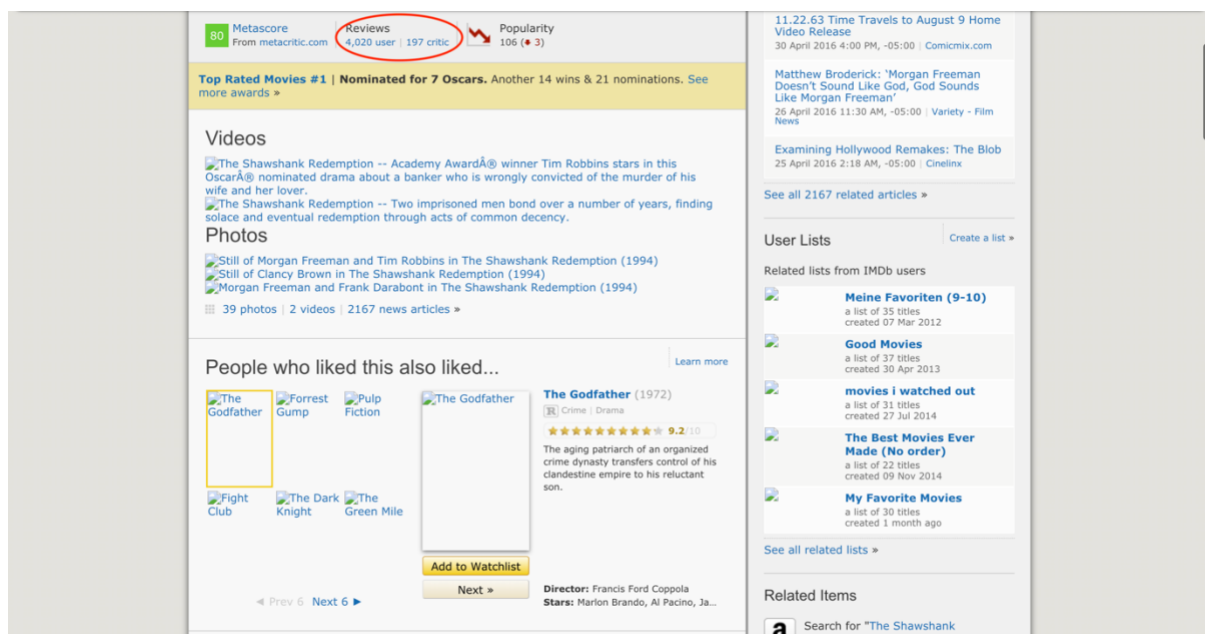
80 Metascore
From metacritic.com

Reviews
4,020 user | 197 critic

Popularity
106 (▼ 3)

Top Rated Movies #1 | Nominated for 7 Oscars. Another 14 wins & 21 nominations. See more awards »

Videos

The Shawshank Redemption -- Academy AwardÂ® winner Tim Robbins stars in this OscarÂ® nominated drama about a banker who is wrongly convicted of the murder of his wife and her lover.
The Shawshank Redemption -- Two imprisoned men bond over a number of years, finding solace and eventual redemption through acts of common decency.

Photos

Still of Morgan Freeman and Tim Robbins in The Shawshank Redemption (1994)
Still of Clancy Brown in The Shawshank Redemption (1994)
Morgan Freeman and Frank Darabont in The Shawshank Redemption (1994)

39 photos | 2 videos | 2167 news articles »

People who liked this also liked...

Learn more

The Godfather
Forrest Gump
Pulp Fiction
Fight Club
The Dark Knight
The Green Mile

The Godfather

The Godfather (1972)
R Crime | Drama
9.2/10
The aging patriarch of an organized crime dynasty transfers control of his clandestine empire to his reluctant son.

Add to Watchlist
Next »

Director: Francis Ford Coppola
Stars: Marlon Brando, Al Pacino, Ja...

◄ Prev 6 Next 6 ►

11.22.63 Time Travels to August 9 Home Video Release
30 April 2016 4:00 PM, -05:00 | Comicmix.com

Matthew Broderick: 'Morgan Freeman Doesn't Sound Like God, God Sounds Like Morgan Freeman'
26 April 2016 11:30 AM, -05:00 | Variety - Film News

Examining Hollywood Remakes: The Blob
25 April 2016 2:18 AM, -05:00 | Cinelinx

See all 2167 related articles »

User Lists
Create a list »

Related lists from IMDb users

Meine Favoriten (9-10)
a list of 35 titles
created 07 Mar 2012

Good Movies
a list of 37 titles
created 30 Apr 2013

movies i watched out
a list of 31 titles
created 27 Jul 2014

The Best Movies Ever Made (No order)
a list of 22 titles
created 09 Nov 2014

My Favorite Movies
a list of 30 titles
created 1 month ago

See all related lists »

Related Items

a Search for "The Shawshank